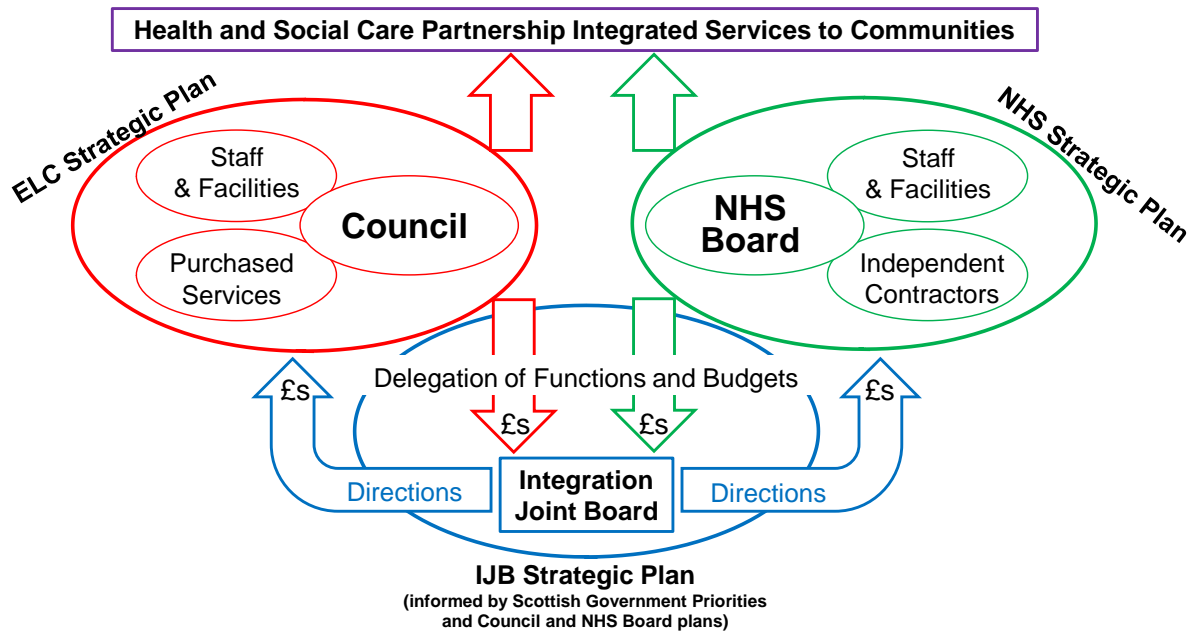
Health and Social Care Partnership Integrated Services to Communities

ELC Strategic Plan

Staff & Facilities

Council

Purchased Services

NHS Strategic Plan

Staff & Facilities

NHS Board

Independent Contractors

Delegation of Functions and Budgets

£s

£s

£s

£s

Directions

Integration Joint Board

Directions

IJB Strategic Plan

(informed by Scottish Government Priorities and Council and NHS Board plans)